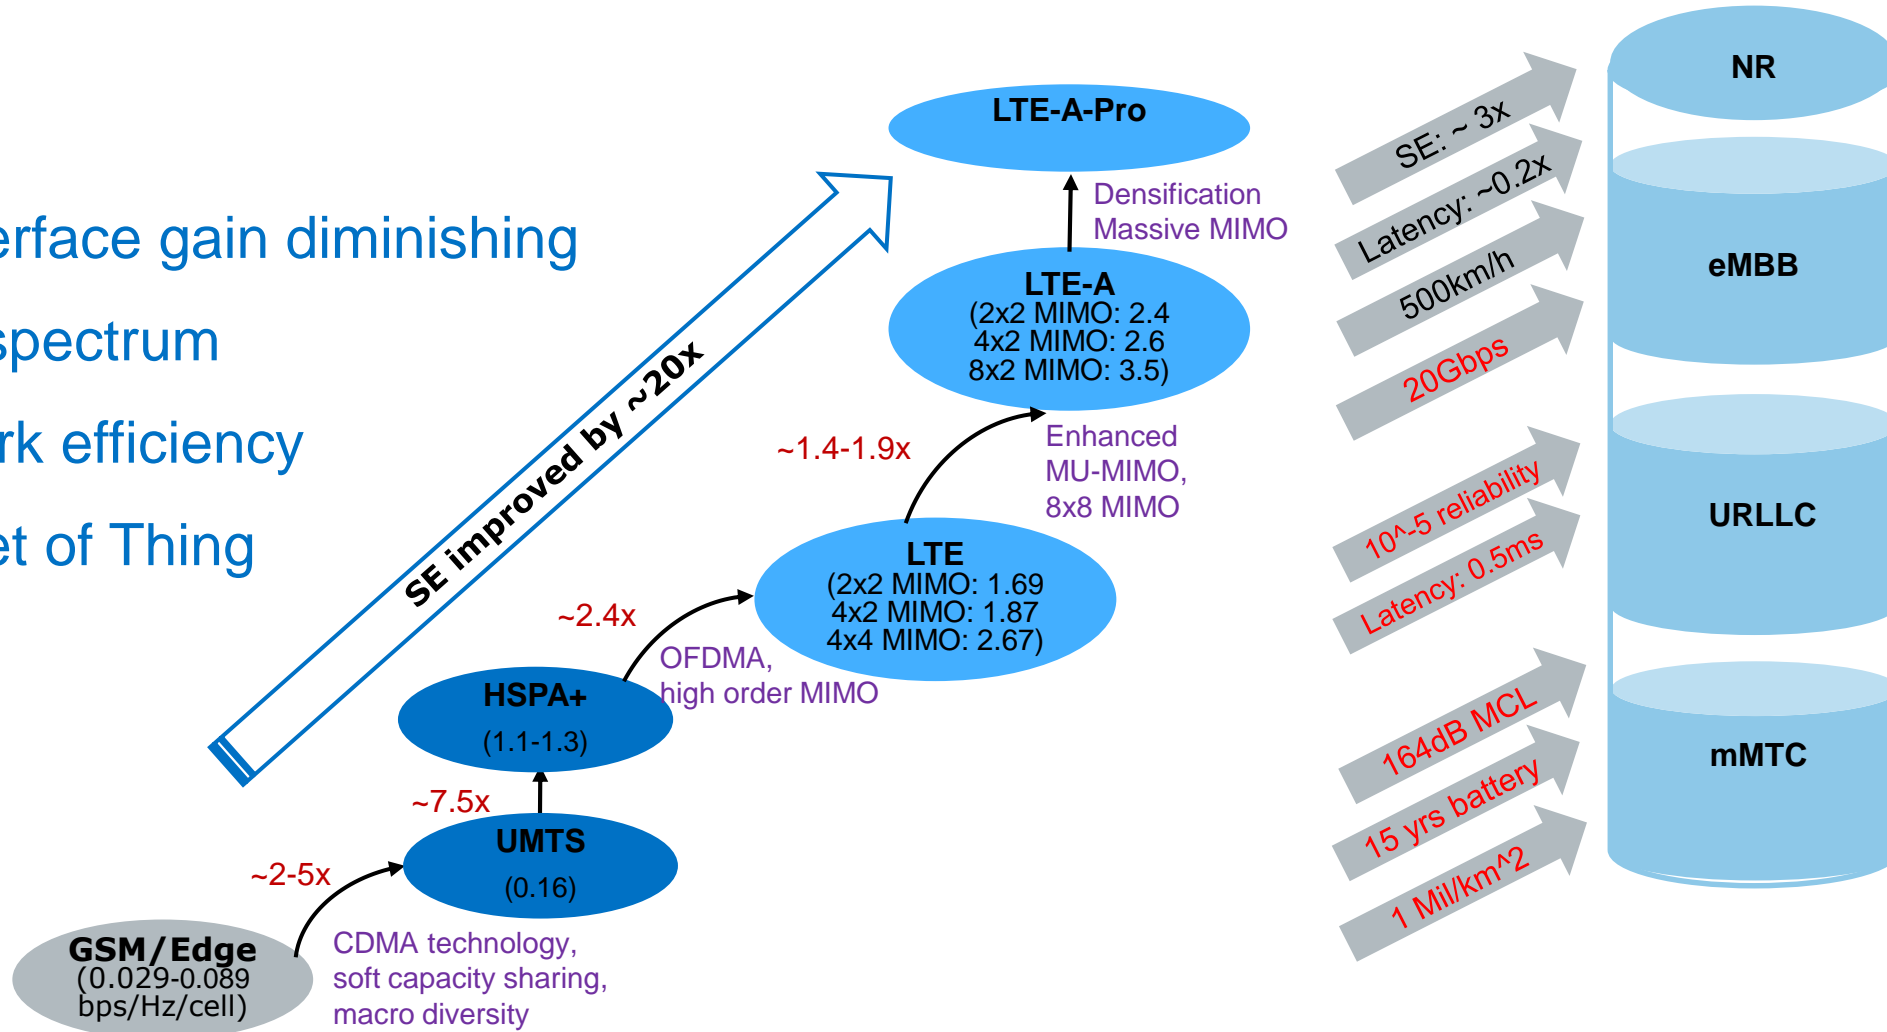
erface gain diminishing

spectrum

rk efficiency

et of Thing

SE improved by ~20x

LTE-A-Pro

Densification
Massive MIMO

LTE-A
(2x2 MIMO: 2.4
4x2 MIMO: 2.6
8x2 MIMO: 3.5)

~1.4-1.9x

Enhanced
MU-MIMO,
8x8 MIMO

LTE
(2x2 MIMO: 1.69
4x2 MIMO: 1.87
4x4 MIMO: 2.67)

~2.4x

OFDMA,
high order MIMO

HSPA+
(1.1-1.3)

~7.5x

UMTS
(0.16)

~2-5x

GSM/Edge
(0.029-0.089
bps/Hz/cell)

CDMA technology,
soft capacity sharing,
macro diversity

SE: ~ 3x
Latency: ~0.2x
500km/h
20Gbps
10^-5 reliability
Latency: 0.5ms
164dB MCL
15 yrs battery
1 Mil/km^2

NR
eMBB
URLLC
mMTC